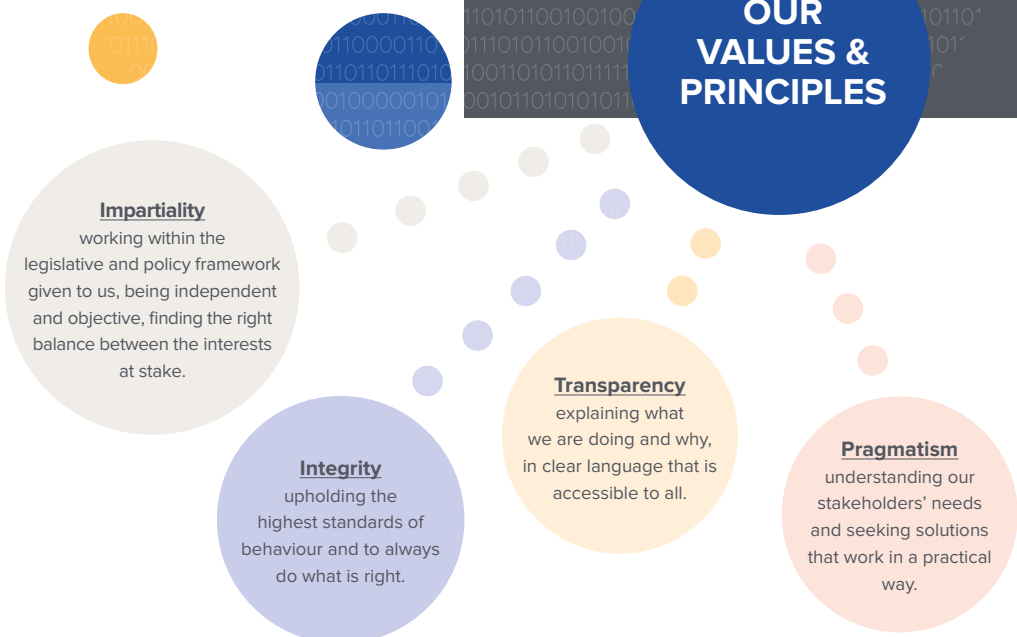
OUR VALUES & PRINCIPLES

Impartiality
working within the legislative and policy framework given to us, being independent and objective, finding the right balance between the interests at stake.

Integrity
upholding the highest standards of behaviour and to always do what is right.

Transparency
explaining what we are doing and why, in clear language that is accessible to all.

Pragmatism
understanding our stakeholders' needs and seeking solutions that work in a practical way.